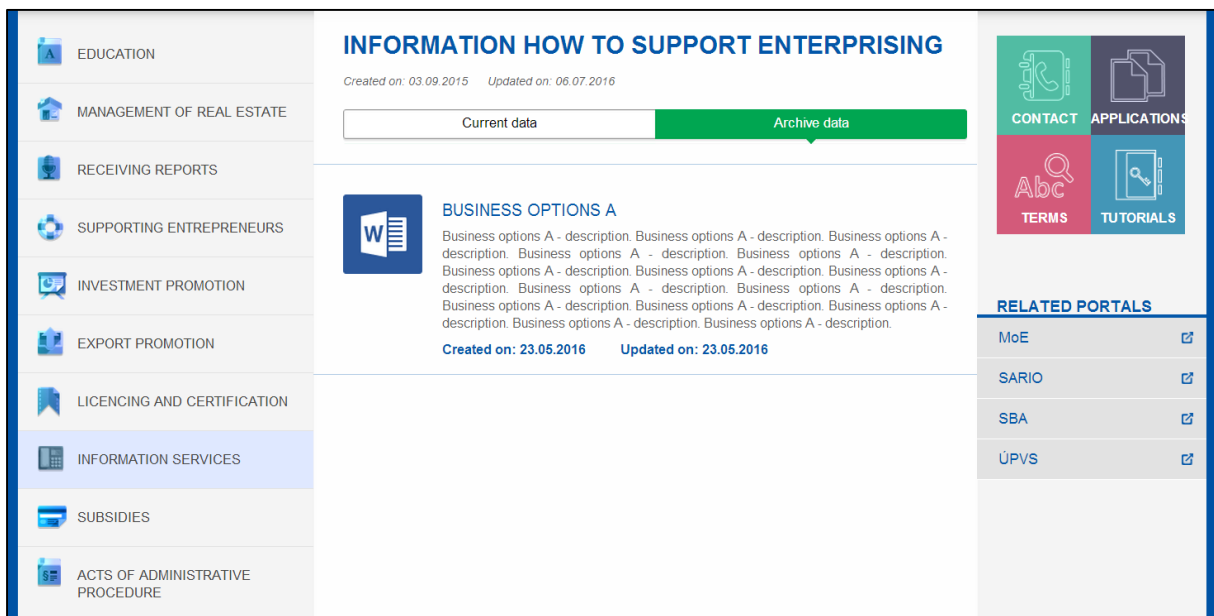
EDUCATION

MANAGEMENT OF REAL ESTATE

RECEIVING REPORTS

SUPPORTING ENTREPRENEURS

INVESTMENT PROMOTION

EXPORT PROMOTION

LICENCING AND CERTIFICATION

INFORMATION SERVICES

SUBSIDIES

ACTS OF ADMINISTRATIVE PROCEDURE

INFORMATION HOW TO SUPPORT ENTERPRISING

Created on: 03.09.2015 Updated on: 06.07.2016

Current data

Archive data

W

BUSINESS OPTIONS A

Business options A - description. Business options A - description. Business options A - description. Business options A - description. Business options A - description. Business options A - description. Business options A - description. Business options A - description. Business options A - description. Business options A - description. Business options A - description. Business options A - description. Business options A - description. Business options A - description. Business options A - description.

Created on: 23.05.2016 Updated on: 23.05.2016

CONTACT

APPLICATIONS

Abc

TERMS

TUTORIALS

RELATED PORTALS

MoE

SARIO

SBA

ÚPVS